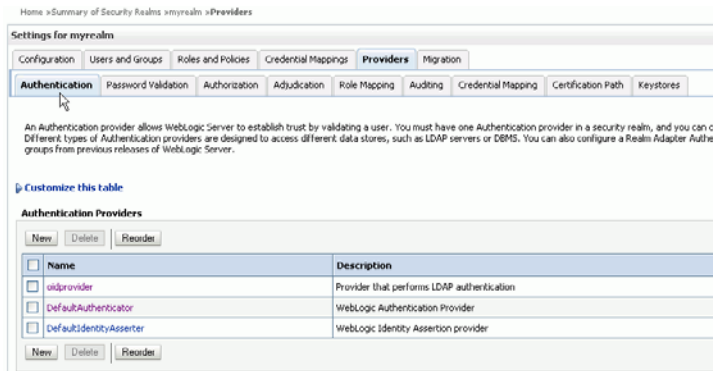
Home >Summary of Security Realms >myrealm >Providers

Settings for myrealm

Configuration | Users and Groups | Roles and Policies | Credential Mappings | Providers | Migration

Authentication | Password Validation | Authorization | Adjudication | Role Mapping | Auditing | Credential Mapping | Certification Path | Keystores

An Authentication provider allows WebLogic Server to establish trust by validating a user. You must have one Authentication provider in a security realm, and you can c Different types of Authentication providers are designed to access different data stores, such as LDAP servers or DBMS. You can also configure a Realm Adapter Authe groups from previous releases of WebLogic Server.

Customize this table

Authentication Providers

New | Delete | Reorder

| | Name | Description |
|---|---|---|
| | oidprovider | Provider that performs LDAP authentication |
| | DefaultAuthenticator | WebLogic Authentication Provider |
| | DefaultIdentityAsserter | WebLogic Identity Assertion provider |

New | Delete | Reorder